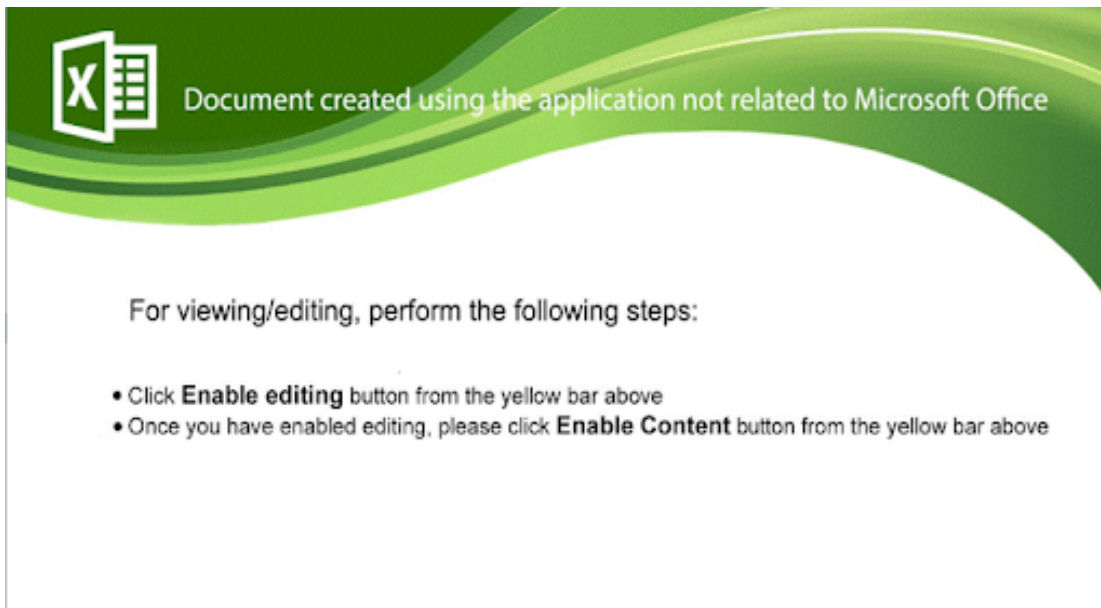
X

Document created using the application not related to Microsoft Office

For viewing/editing, perform the following steps:

• Click **Enable editing** button from the yellow bar above
• Once you have enabled editing, please click **Enable Content** button from the yellow bar above